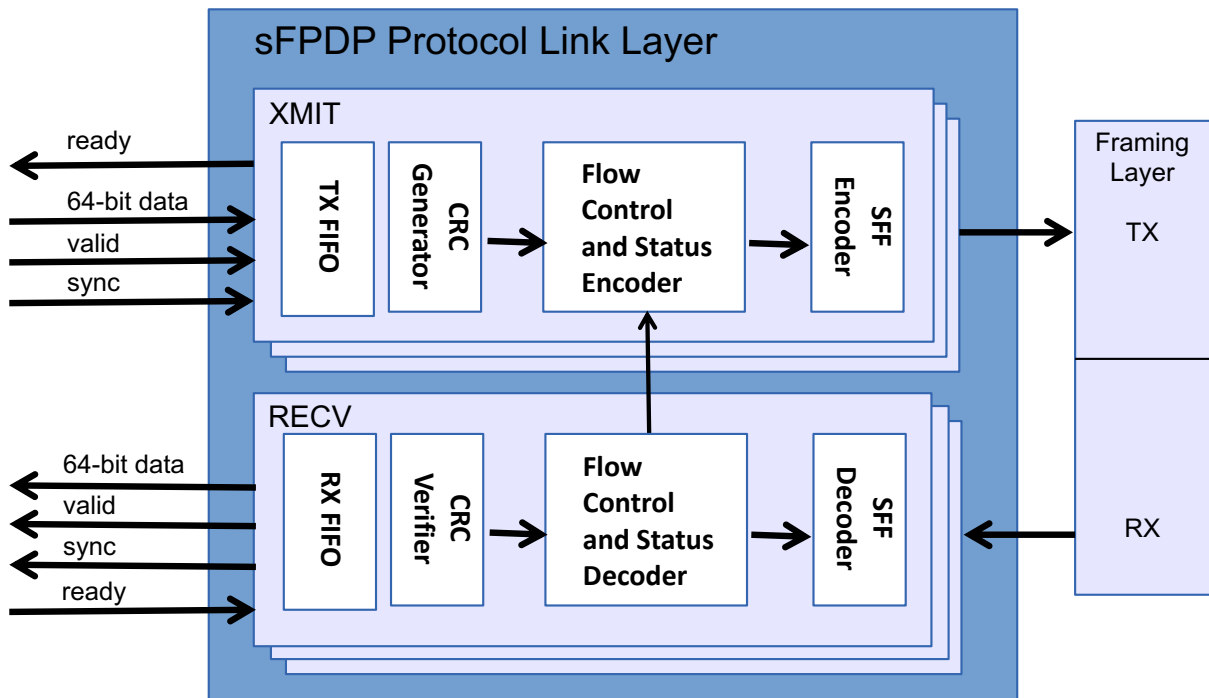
sFPDP Protocol Link Layer

XMIT

ready

64-bit data

valid

sync

TX FIFO

CRC Generator

Flow Control and Status Encoder

SFF Encoder

Framing Layer

TX

RECV

64-bit data

valid

sync

ready

RX FIFO

CRC Verifier

Flow Control and Status Decoder

SFF Decoder

RX